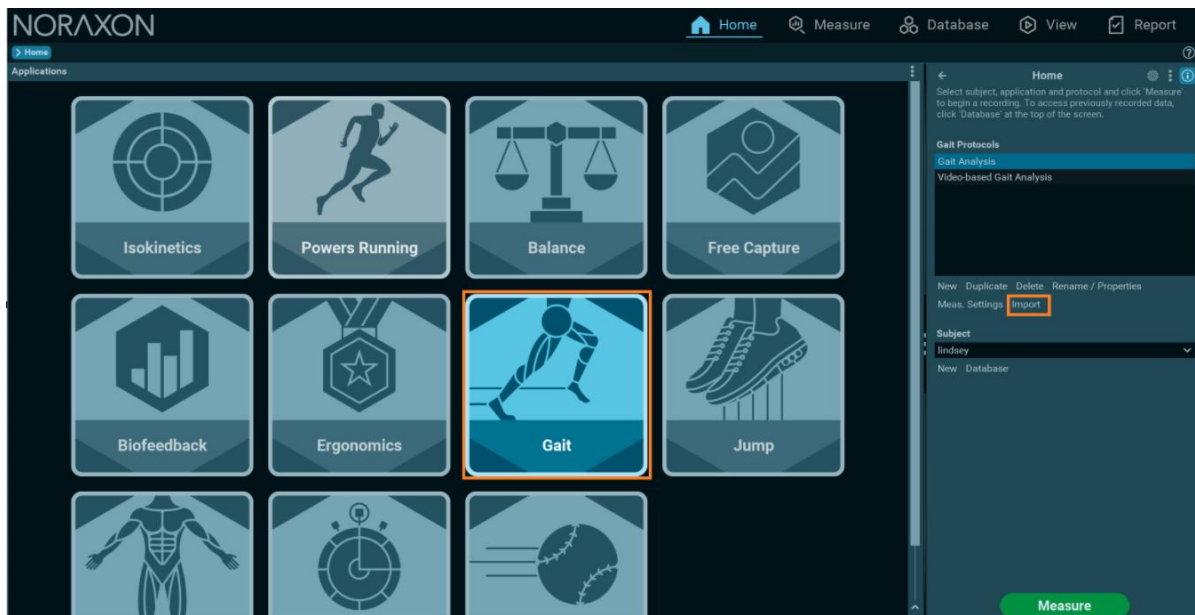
NORAXON

Home Measure Database View Report

> Home

Applications

Isokinetics

Powers Running

Balance

Free Capture

Biofeedback

Ergonomics

Gait

Jump

Home

Select subject, application and protocol and click 'Measure' to begin a recording. To access previously recorded data, click 'Database' at the top of the screen.

Gait Protocols

Gait Analysis

Video-based Gait Analysis

New Duplicate Delete Rename / Properties

Meas. Settings Import

Subject

lindsey

New Database

Measure